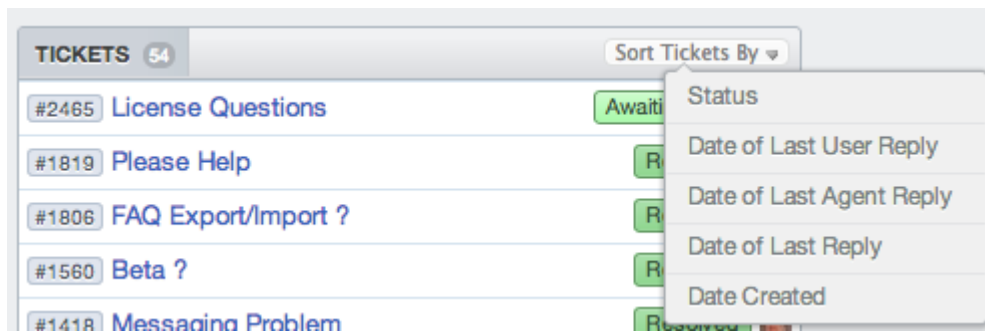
TICKETS 54

Sort Tickets By

#2465 License Questions Awaiti

#1819 Please Help R

#1806 FAQ Export/Import ? R

#1560 Beta ? R

#1418 Messaging Problem Resolved

Status

Date of Last User Reply

Date of Last Agent Reply

Date of Last Reply

Date Created